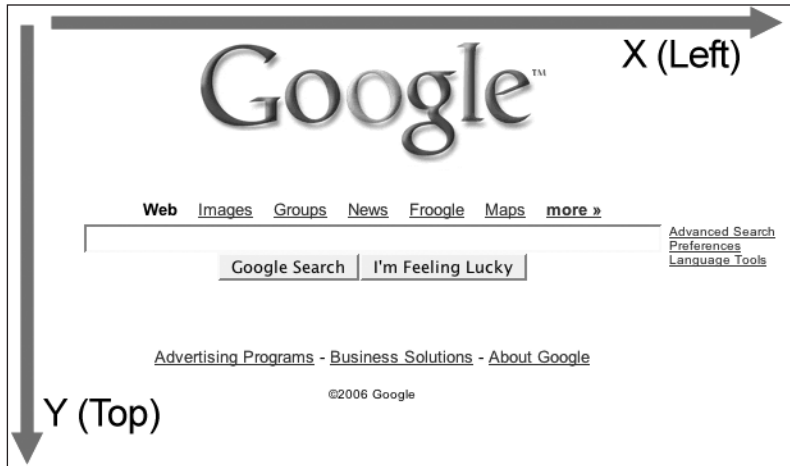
X (Left)

Google™

Web Images Groups News Froogle Maps more »

Advanced Search
Preferences
Language Tools

Google Search | I'm Feeling Lucky

Advertising Programs - Business Solutions - About Google

©2006 Google

Y (Top)